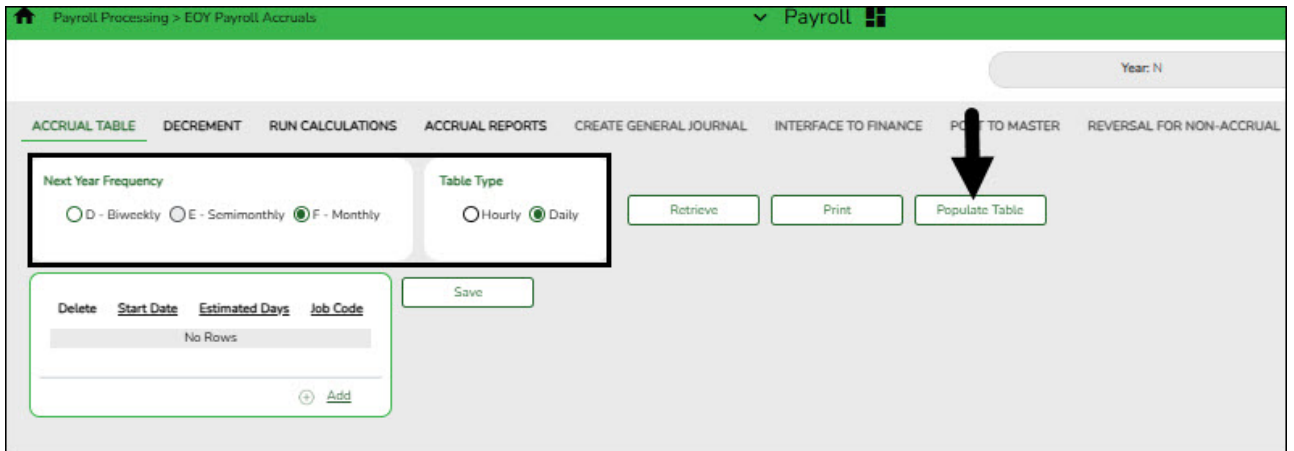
Payroll Processing > EOY Payroll Accruals

Payroll

Year: N

ACCRUAL TABLE DECREMENT RUN CALCULATIONS ACCRUAL REPORTS CREATE GENERAL JOURNAL INTERFACE TO FINANCE PO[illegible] TO MASTER REVERSAL FOR NON-ACCRUAL

Next Year Frequency

D - Biweekly E - Semimonthly F - Monthly

Table Type

Hourly Daily

Retrieve Print Populate Table

Save

| Delete | Start Date | Estimated Days | Job Code |
|---|---|---|---|
| No Rows | | | |

Add